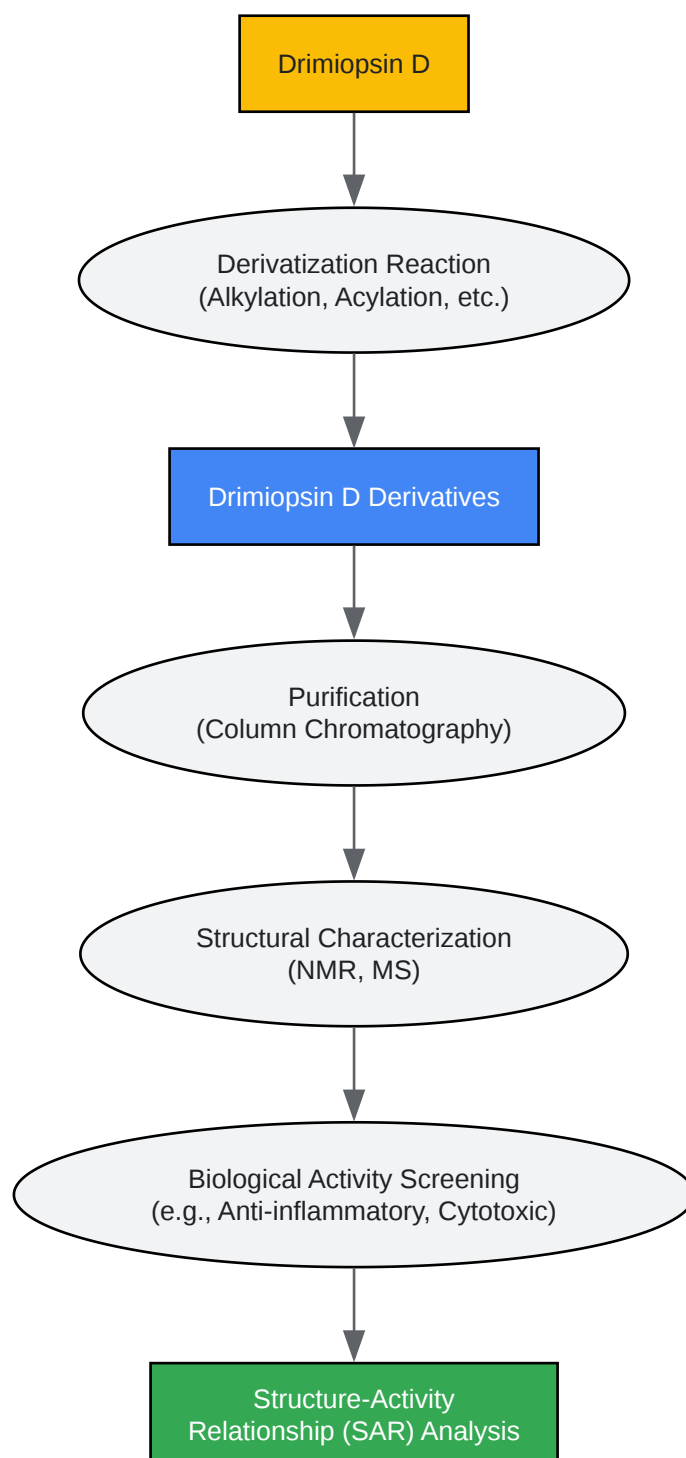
Drimiopsin D

Derivatization Reaction
(Alkylation, Acylation, etc.)

Drimiopsin D Derivatives

Purification
(Column Chromatography)

Structural Characterization
(NMR, MS)

Biological Activity Screening
(e.g., Anti-inflammatory, Cytotoxic)

Structure-Activity
Relationship (SAR) Analysis